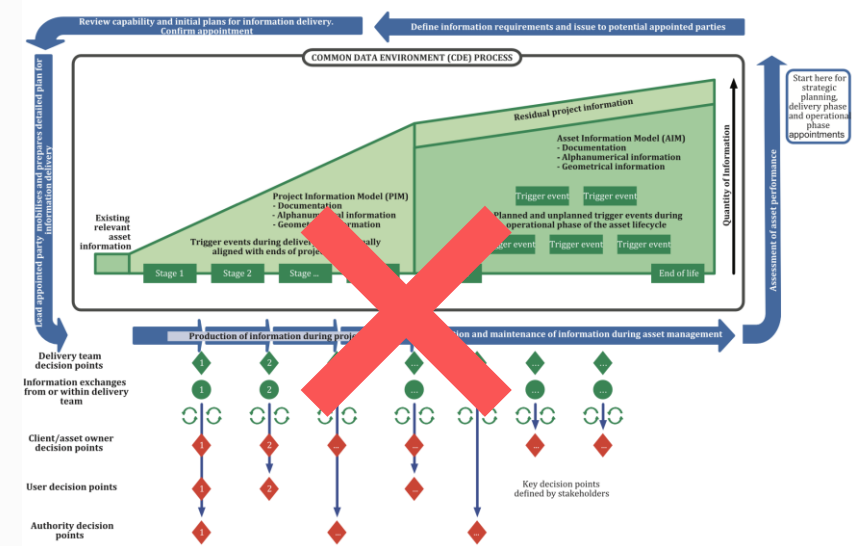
Review capability and initial plans for information delivery. Confirm appointment

Define information requirements and issue to potential appointed parties

COMMON DATA ENVIRONMENT (CDE) PROCESS

Start here for strategic planning, delivery phase and operational phase appointments

Lead appointed party mobilises and prepares detailed plan for information delivery

Assessment of asset performance

Residual project information

Quantity of Information

Asset Information Model (AIM)
- Documentation
- Alphanumerical information
- Geometrical information

Trigger event

Trigger event

Planned and unplanned trigger events during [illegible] operational phase of the asset lifecycle

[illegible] event

Trigger event

Trigger event

Project Information Model (PIM)
- Documentation
- Alphanum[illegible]al information
- Geom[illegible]rmation

Existing relevant asset information

Trigger events during deliver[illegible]ally aligned with ends of proje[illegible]

Stage 1

Stage 2

Stage ...

End of life

Production of information during proj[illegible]

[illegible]ion and maintenance of information during asset management

Delivery team decision points

1

2

Information exchanges from or within delivery team

1

2

...

...

...

Client/asset owner decision points

1

2

...

...

...

...

User decision points

1

2

...

Key decision points defined by stakeholders

Authority decision points

1

...

...